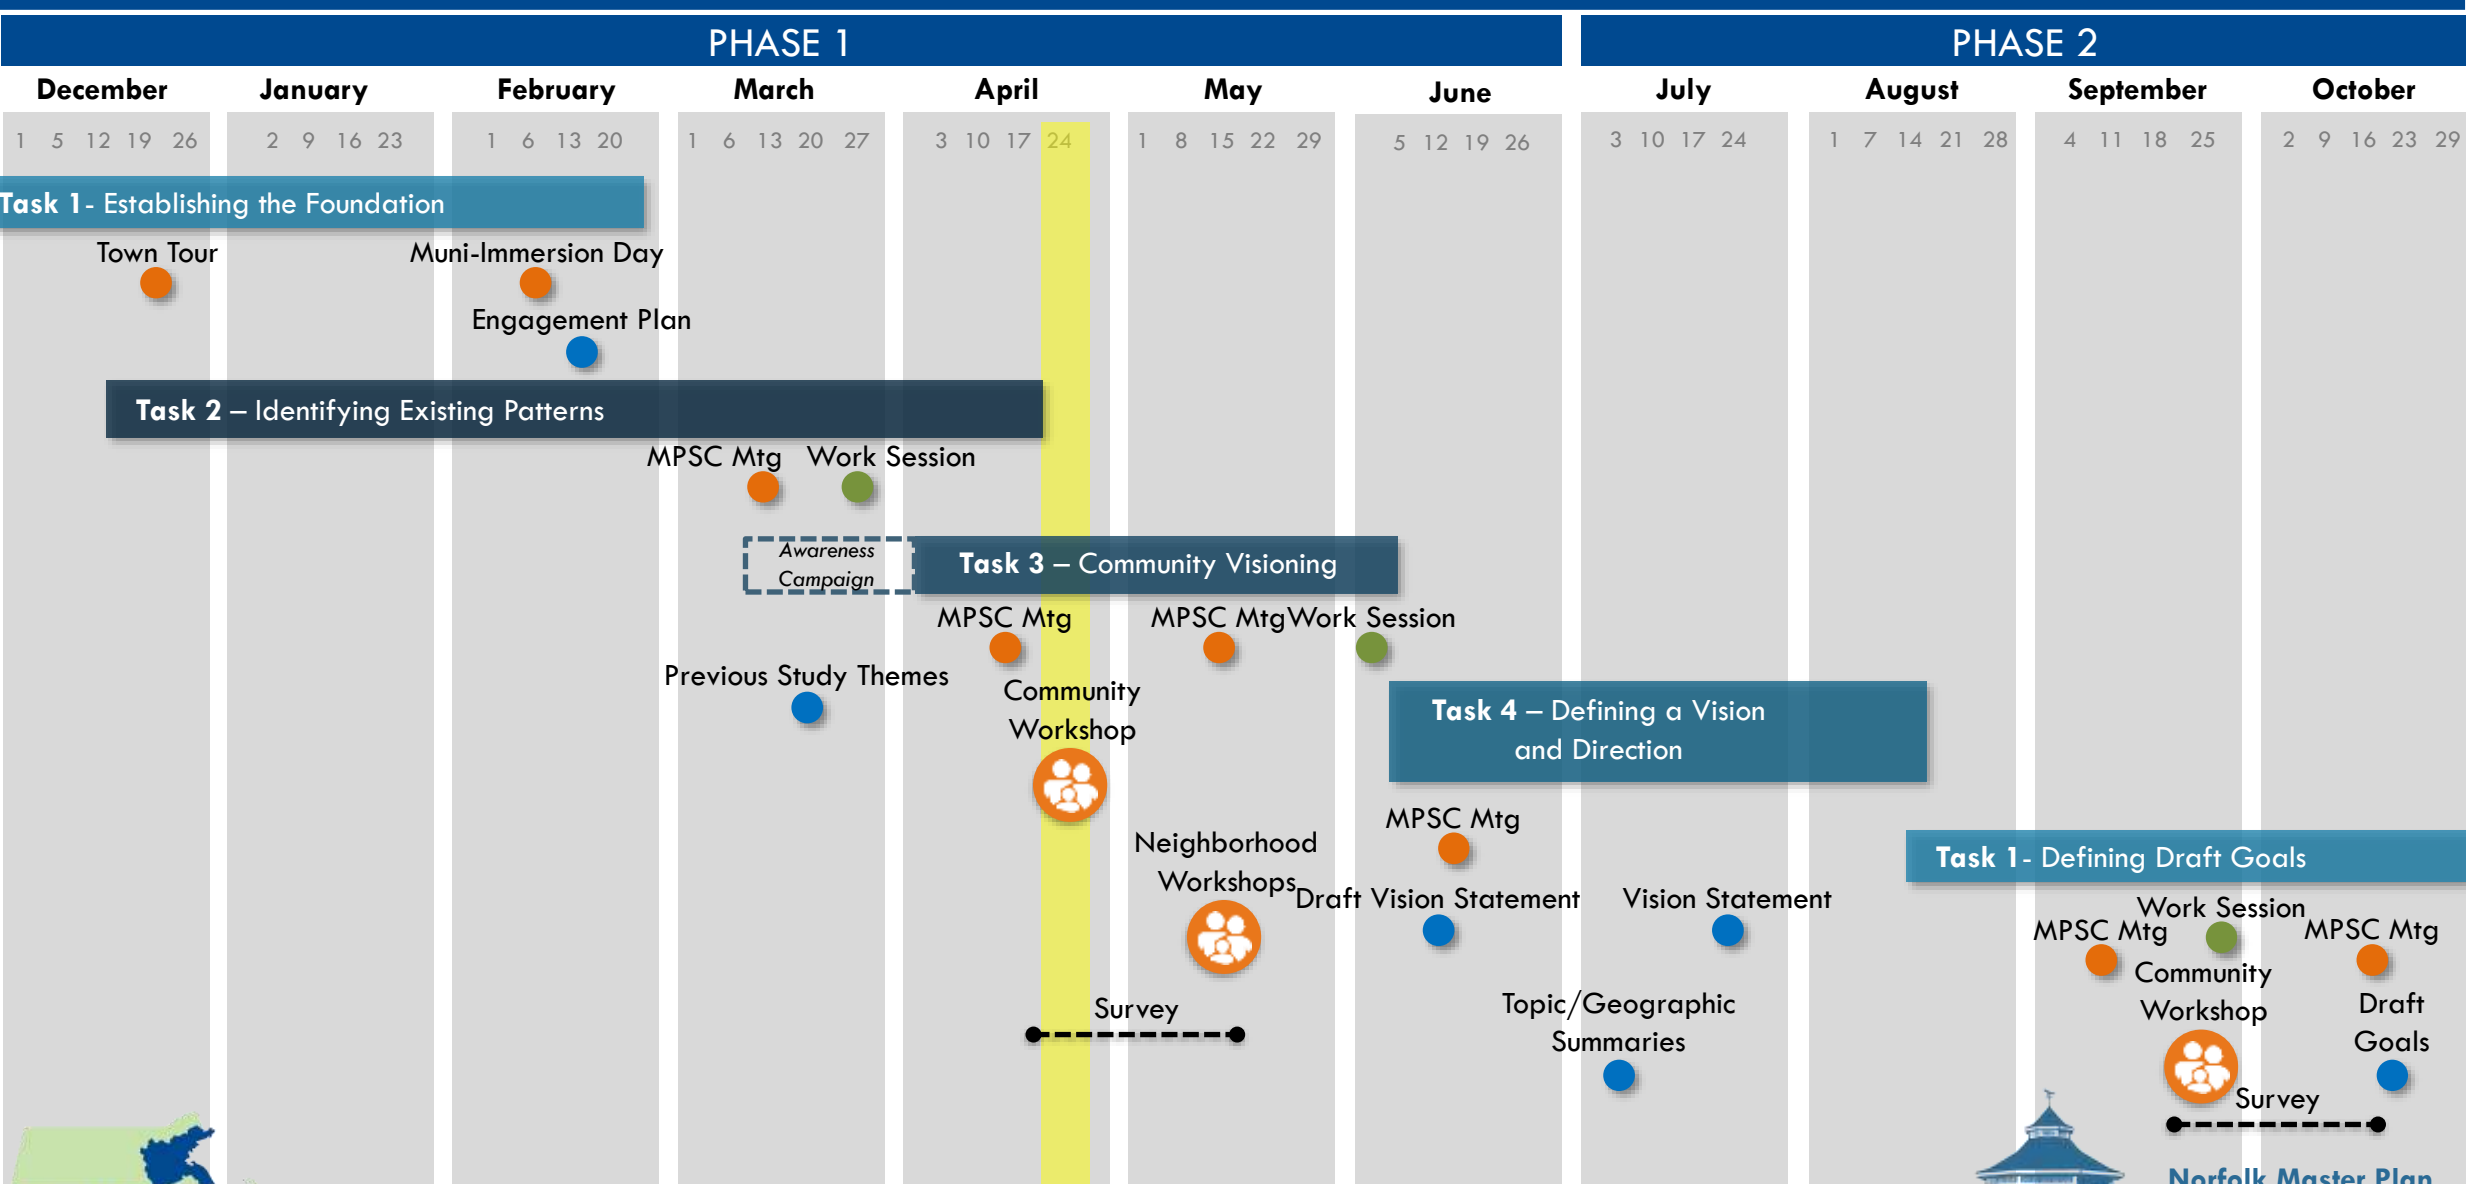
PHASE 1

PHASE 2

| December | January | February | March | April | May | June | July | August | September | October |
|---|---|---|---|---|---|---|---|---|---|---|
| 1 5 12 19 26 | 2 9 16 23 | 1 6 13 20 | 1 6 13 20 27 | 3 10 17 24 | 1 8 15 22 29 | 5 12 19 26 | 3 10 17 24 | 1 7 14 21 28 | 4 11 18 25 | 2 9 16 23 29 |

Task 1- Establishing the Foundation

Town Tour

Muni-Immersion Day

Engagement Plan

Task 2 – Identifying Existing Patterns

MPSC Mtg

Work Session

Awareness Campaign

Task 3 – Community Visioning

MPSC Mtg

MPSC Mtg

Work Session

Previous Study Themes

Community Workshop

Task 4 – Defining a Vision and Direction

MPSC Mtg

Neighborhood Workshops

Draft Vision Statement

Vision Statement

Task 1- Defining Draft Goals

Work Session

MPSC Mtg

MPSC Mtg

Community Workshop

Draft Goals

Survey

Topic/Geographic Summaries

Survey

Norfolk Master Plan